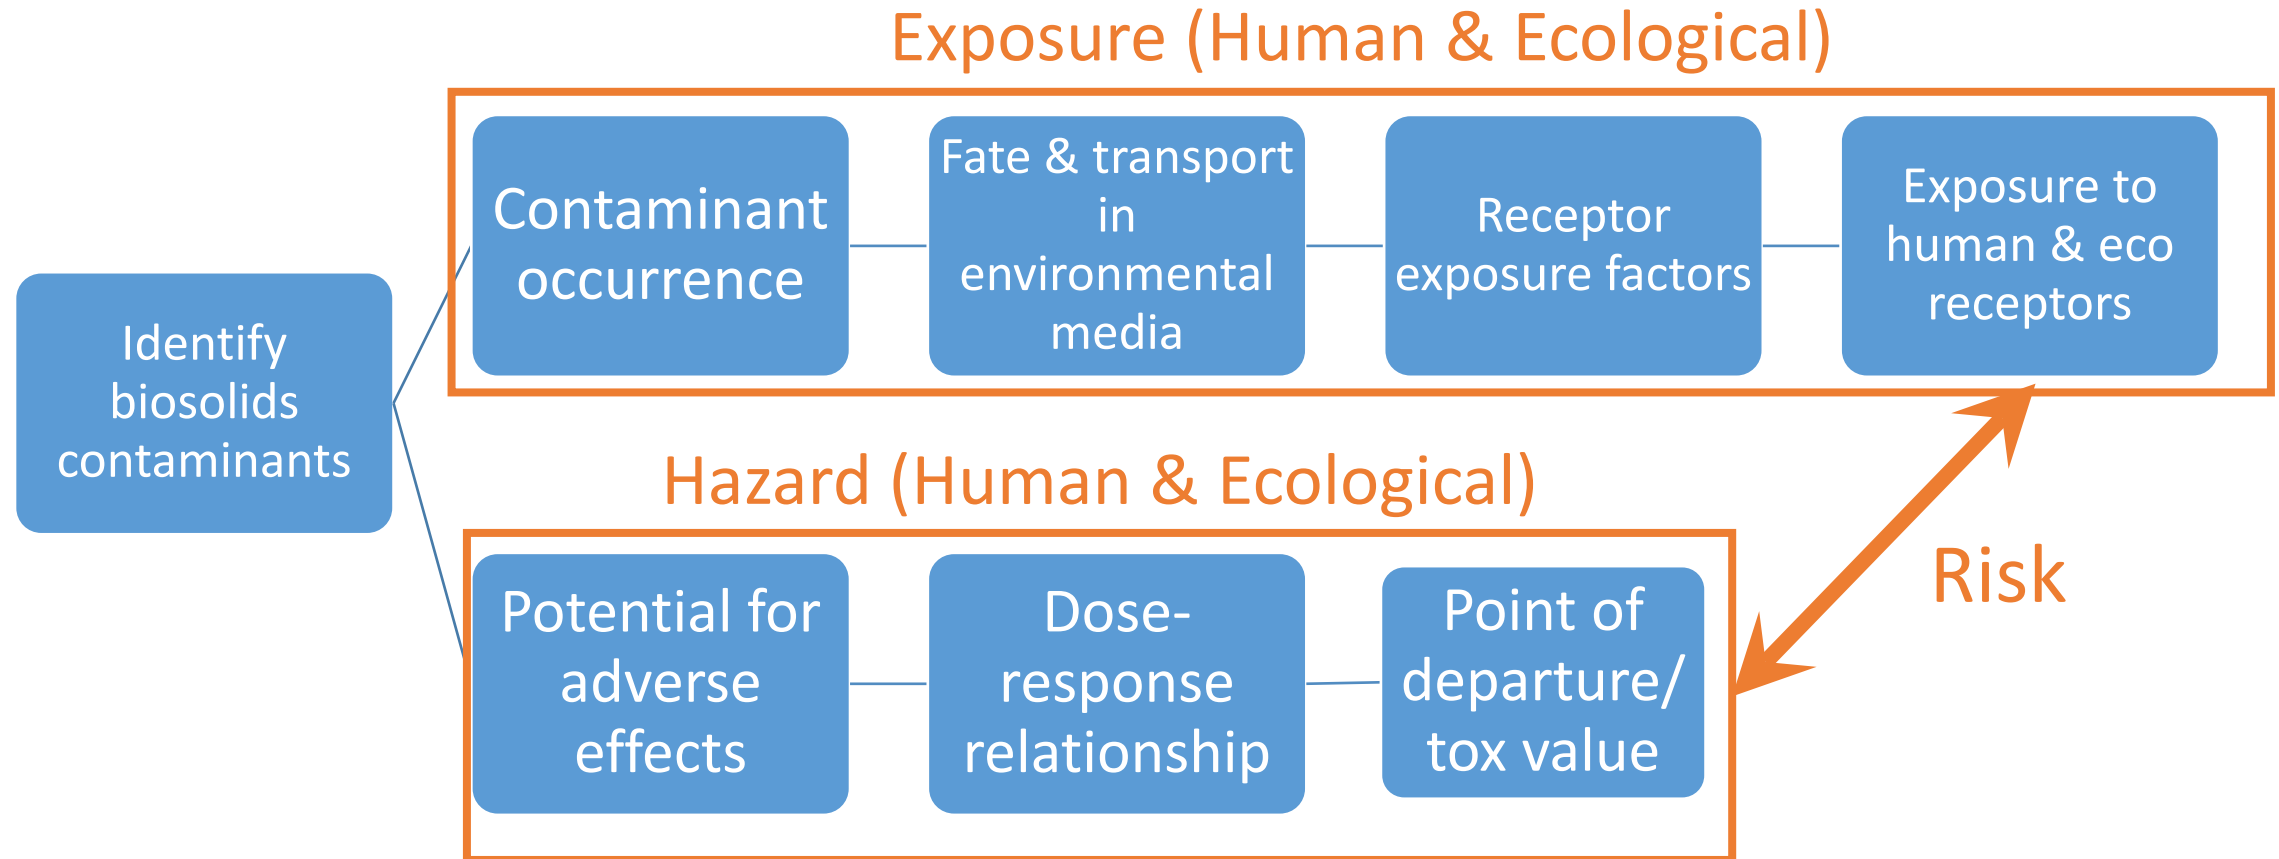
Exposure (Human & Ecological)

Identify biosolids contaminants

Contaminant occurrence

Fate & transport in environmental media

Receptor exposure factors

Exposure to human & eco receptors

Hazard (Human & Ecological)

Potential for adverse effects

Dose-response relationship

Point of departure/ tox value

Risk